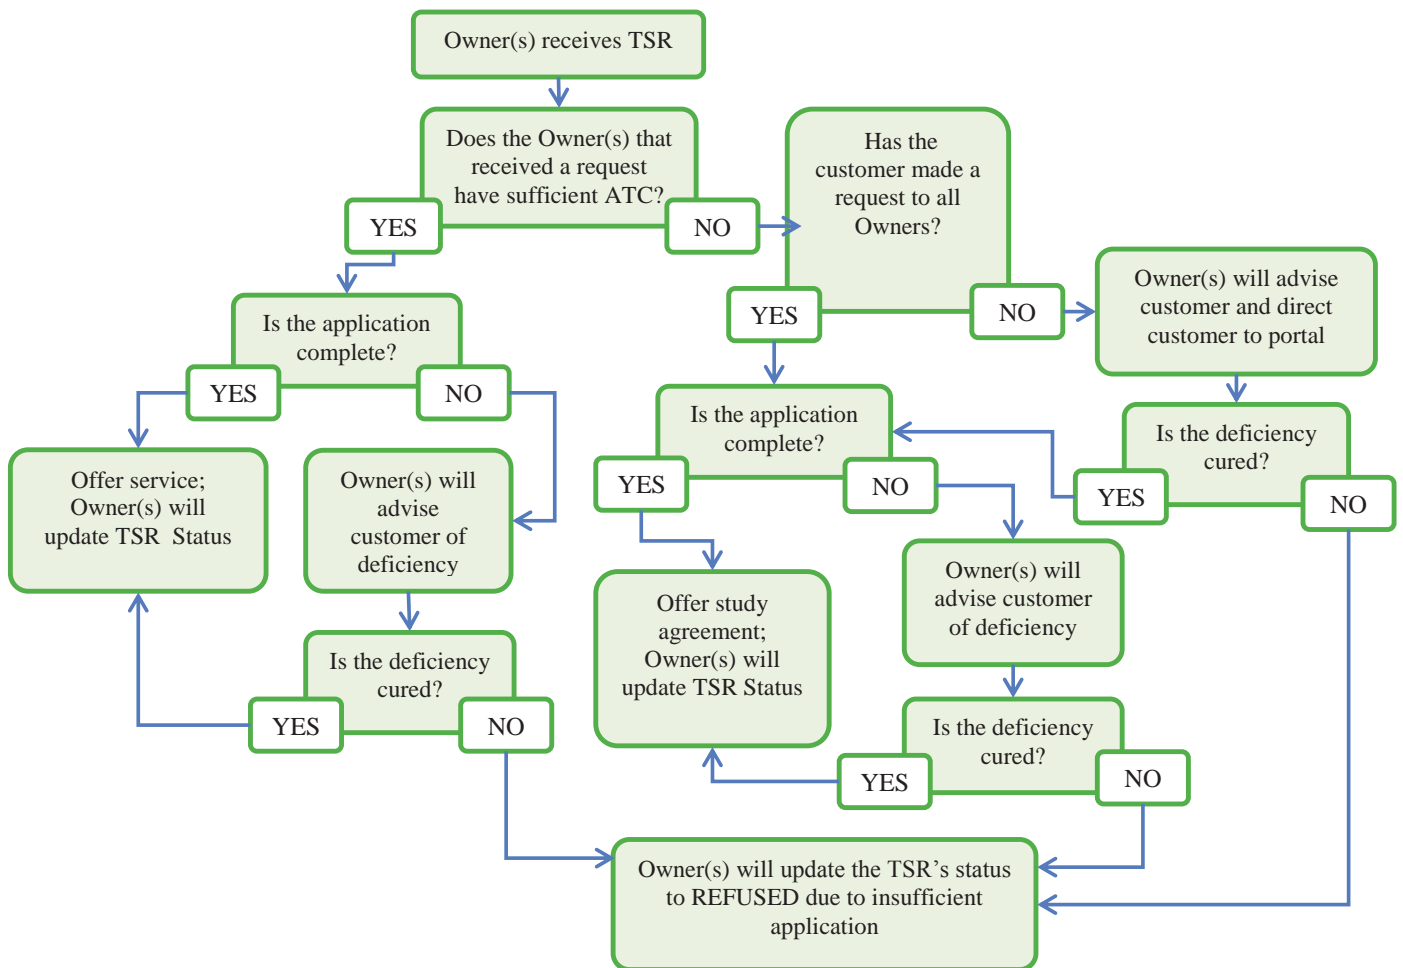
Owner(s) receives TSR

Does the Owner(s) that received a request have sufficient ATC?

YES

NO

Has the customer made a request to all Owners?

YES

NO

Owner(s) will advise customer and direct customer to portal

Is the application complete?

YES

NO

Offer service; Owner(s) will update TSR Status

Owner(s) will advise customer of deficiency

Is the deficiency cured?

YES

NO

Is the application complete?

YES

NO

Is the deficiency cured?

YES

NO

Offer study agreement; Owner(s) will update TSR Status

Owner(s) will advise customer of deficiency

Is the deficiency cured?

YES

NO

Owner(s) will update the TSR’s status to REFUSED due to insufficient application